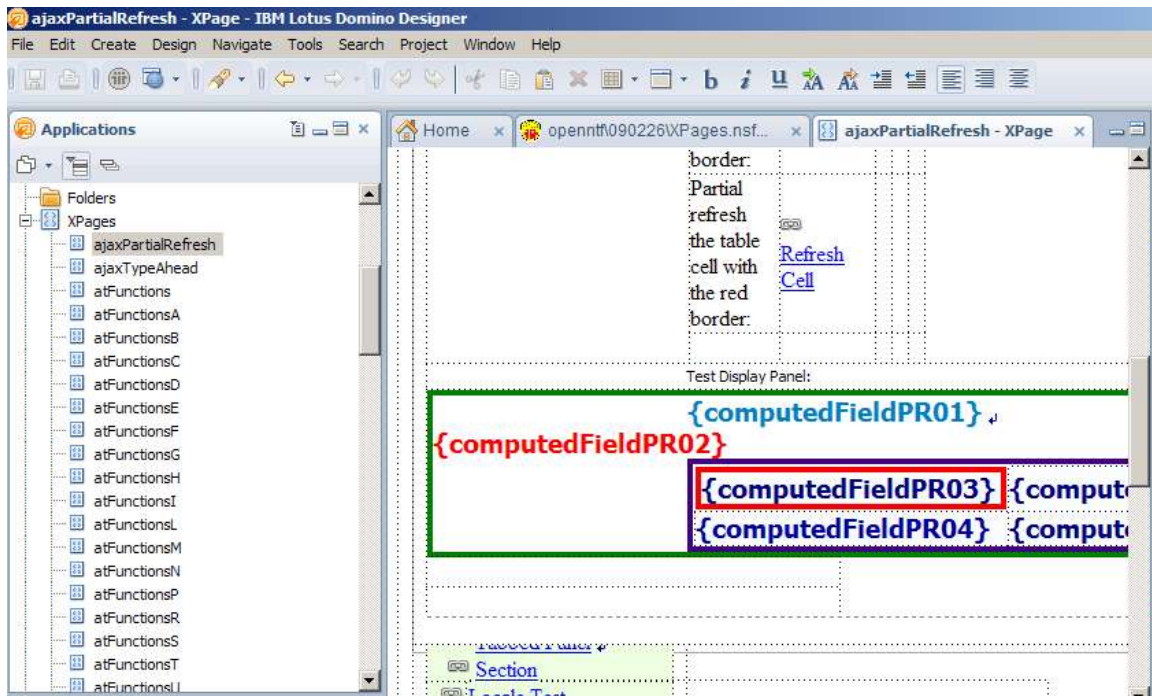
ajaxPartialRefresh - XPage - IBM Lotus Domino Designer

File Edit Create Design Navigate Tools Search Project Window Help

Applications

Folders
XPages
ajaxPartialRefresh
ajaxTypeAhead
atFunctions
atFunctionsA
atFunctionsB
atFunctionsC
atFunctionsD
atFunctionsE
atFunctionsF
atFunctionsG
atFunctionsH
atFunctionsI
atFunctionsL
atFunctionsM
atFunctionsN
atFunctionsP
atFunctionsR
atFunctionsS
atFunctionsT
atFunctionsU

Home × openntf\090226\XPages.nsf... × ajaxPartialRefresh - XPage ×

border:
Partial refresh the table cell with the red border:
Refresh Cell

Test Display Panel:

{computedFieldPR01}
{computedFieldPR02}
{computedFieldPR03} {comput
{computedFieldPR04} {comput

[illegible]
Section
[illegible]